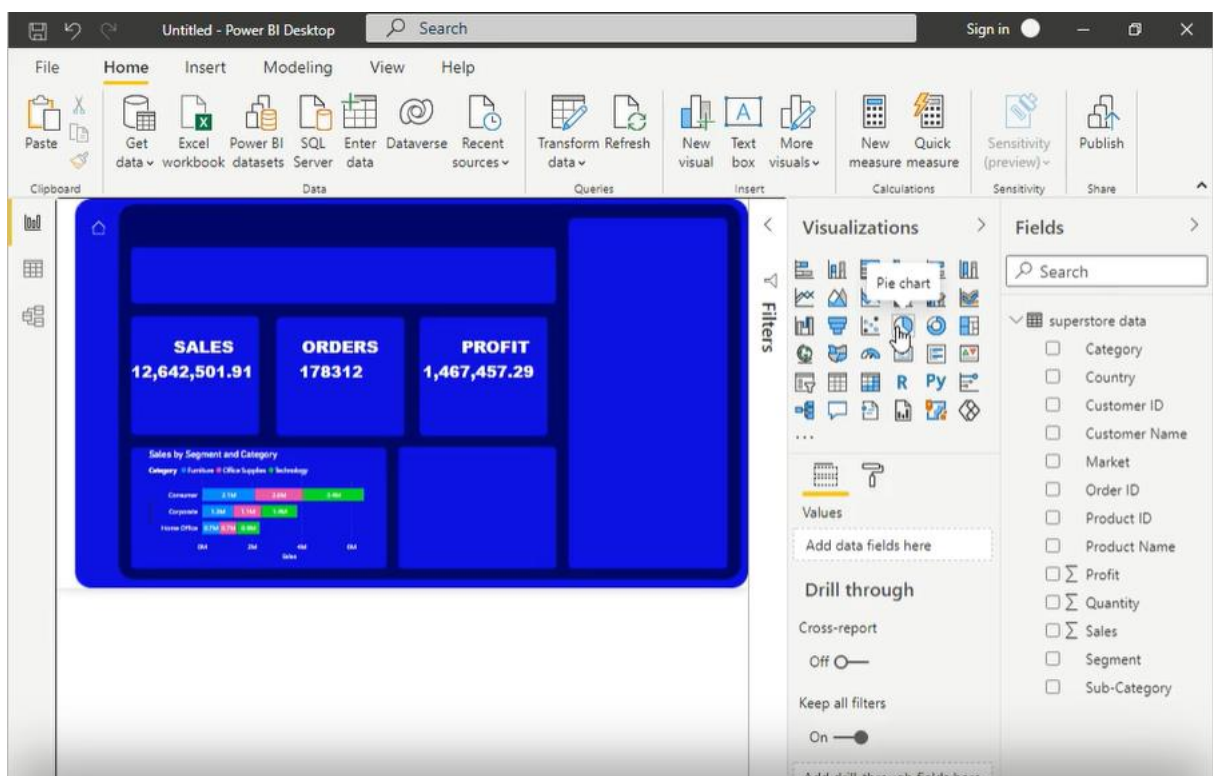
Untitled - Power BI Desktop
Search
Sign in

File Home Insert Modeling View Help

Paste
Clipboard
Get data
Excel workbook
Power BI datasets
SQL Server
Enter data
Dataverse
Recent sources
Data
Transform data
Refresh
Queries
New visual
Text box
More visuals
Insert
New measure
Quick measure
Calculations
Sensitivity (preview)
Sensitivity
Publish
Share

SALES
12,642,501.91

ORDERS
178312

PROFIT
1,467,457.29

Sales by Segment and Category
Category ● Furniture ● Office Supplies ● Technology
Consumer 2.1M 2.0M 2.4M
Corporate 1.3M 1.1M 1.4M
Home Office 0.7M 0.7M 0.9M
0M 2M 4M 6M
Sales

Filters

Visualizations
Pie chart
R Py
...
Values
Add data fields here
Drill through
Cross-report
Off
Keep all filters
On
Add drill-through fields here

Fields
Search
superstore data
Category
Country
Customer ID
Customer Name
Market
Order ID
Product ID
Product Name
$\sum$ Profit
$\sum$ Quantity
$\sum$ Sales
Segment
Sub-Category